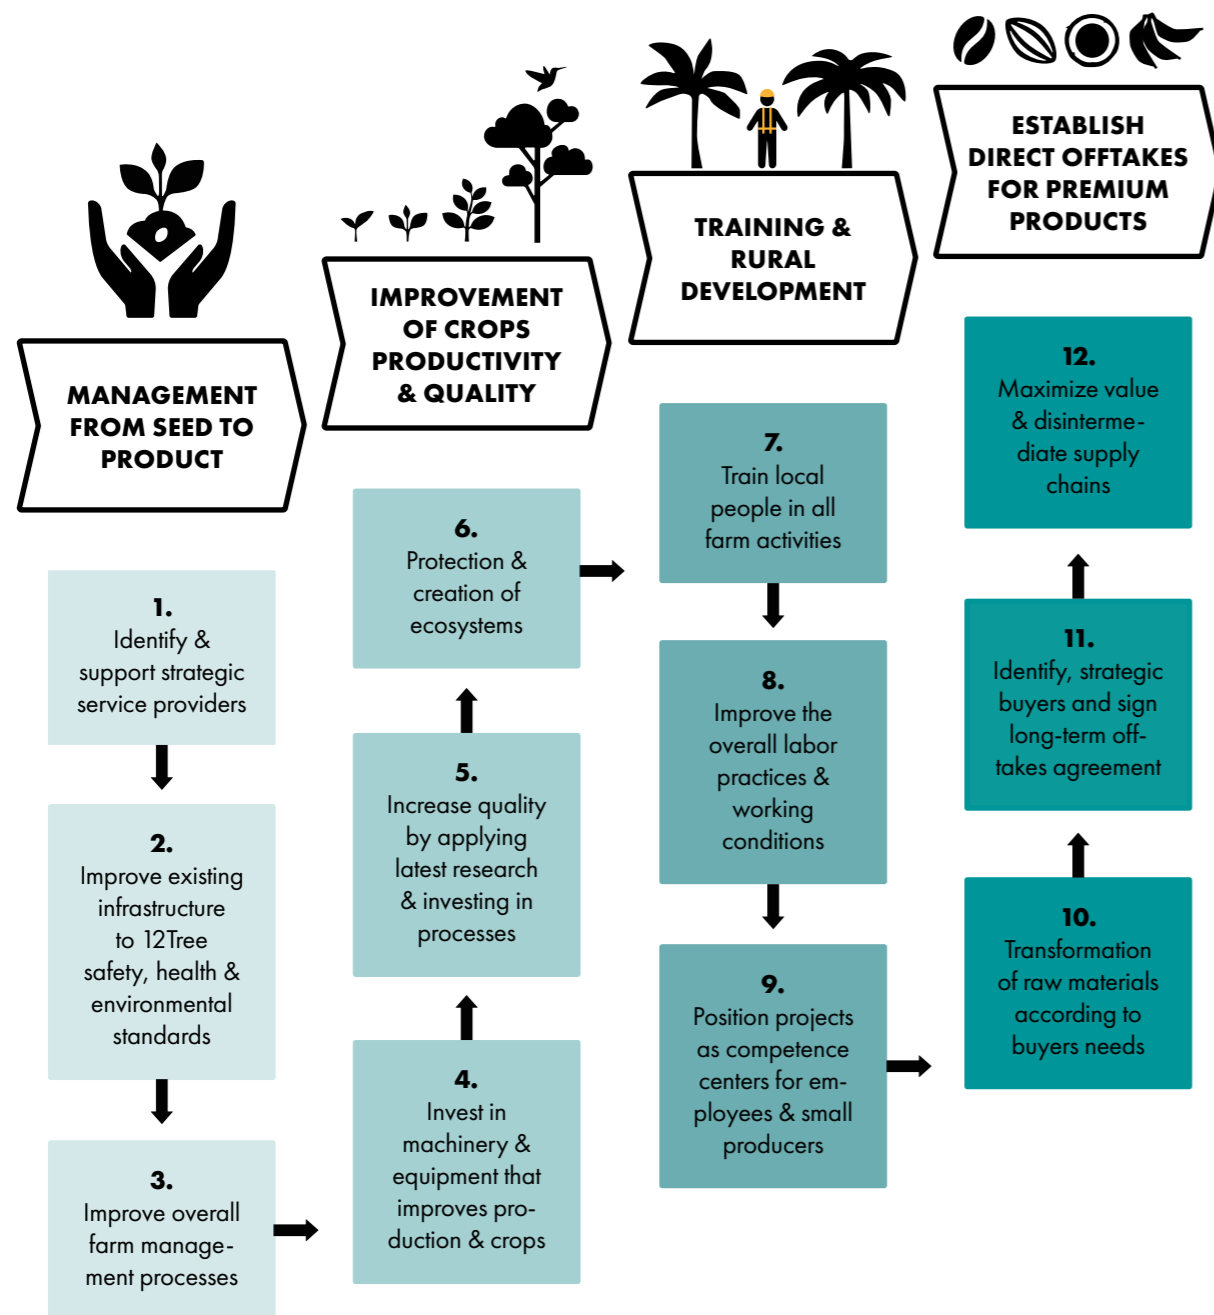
MANAGEMENT FROM SEED TO PRODUCT

1.
Identify & support strategic service providers

2.
Improve existing infrastructure to 12Tree safety, health & environmental standards

3.
Improve overall farm management processes

IMPROVEMENT OF CROPS PRODUCTIVITY & QUALITY

4.
Invest in machinery & equipment that improves production & crops

5.
Increase quality by applying latest research & investing in processes

6.
Protection & creation of ecosystems

TRAINING & RURAL DEVELOPMENT

7.
Train local people in all farm activities

8.
Improve the overall labor practices & working conditions

9.
Position projects as competence centers for employees & small producers

ESTABLISH DIRECT OFFTAKES FOR PREMIUM PRODUCTS

10.
Transformation of raw materials according to buyers needs

11.
Identify, strategic buyers and sign long-term offtakes agreement

12.
Maximize value & disintermediate supply chains